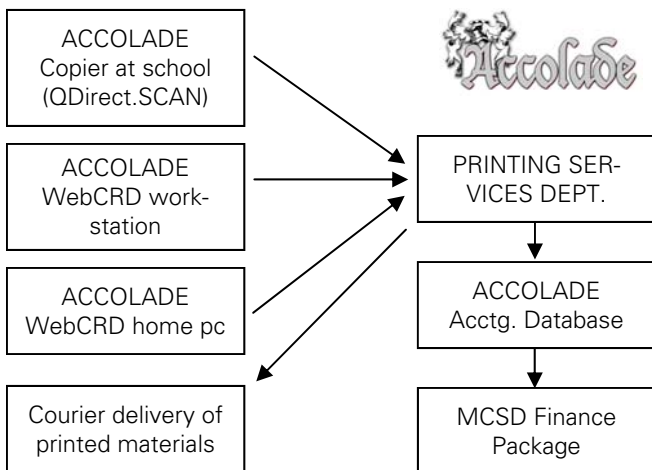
ACCOLADE Copier at school (QDirect.SCAN)

ACCOLADE WebCRD workstation

ACCOLADE WebCRD home pc

Courier delivery of printed materials

Accolade

PRINTING SERVICES DEPT.

ACCOLADE Acctg. Database

MCSD Finance Package